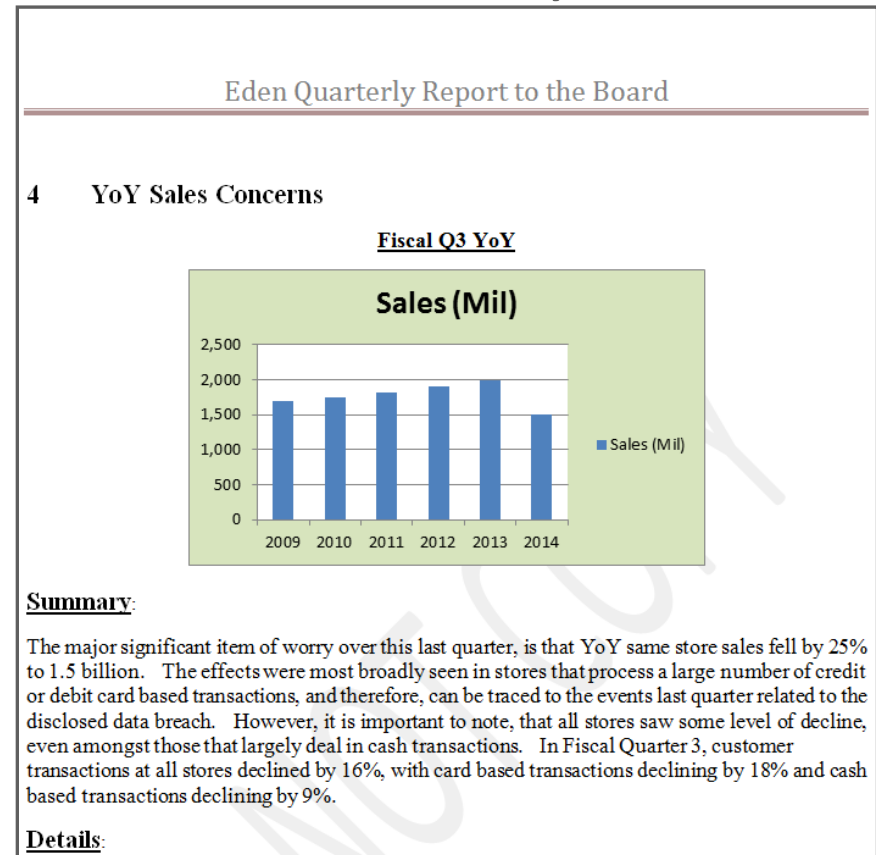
Eden Quarterly Report to the Board

4 YoY Sales Concerns

Fiscal Q3 YoY

Sales (Mil)

2,500
2,000
1,500
1,000
500
0

2009 2010 2011 2012 2013 2014

Sales (Mil)

Summary:

The major significant item of worry over this last quarter, is that YoY same store sales fell by 25% to 1.5 billion. The effects were most broadly seen in stores that process a large number of credit or debit card based transactions, and therefore, can be traced to the events last quarter related to the disclosed data breach. However, it is important to note, that all stores saw some level of decline, even amongst those that largely deal in cash transactions. In Fiscal Quarter 3, customer transactions at all stores declined by 16%, with card based transactions declining by 18% and cash based transactions declining by 9%.

Details:

NOT COPY